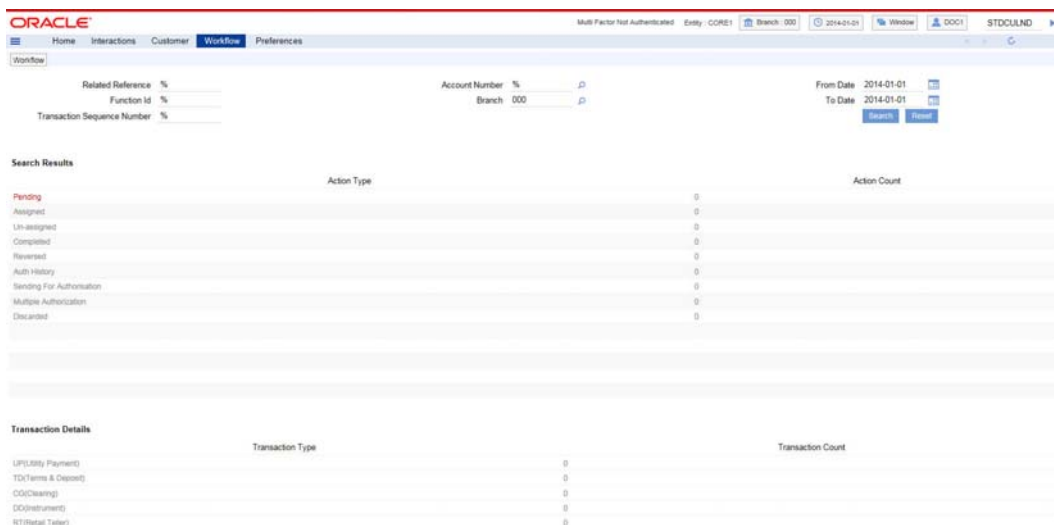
ORACLE

Multi Factor Not Authenticated Entity : CORE1 Branch : 000 2014-01-01 Window DOC1 STDCULND

Home Interactions Customer Workflow Preferences

Workflow

Related Reference %
Function Id %
Transaction Sequence Number %

Account Number %
Branch 000

From Date 2014-01-01
To Date 2014-01-01

Search Reset

Search Results

| Action Type | Action Count |
|---|---|
| Pending | 0 |
| Assigned | 0 |
| Un-assigned | 0 |
| Completed | 0 |
| Reversed | 0 |
| Auth History | 0 |
| Sending For Authorisation | 0 |
| Multiple Authorization | 0 |
| Discarded | 0 |

Transaction Details

| Transaction Type | Transaction Count |
|---|---|
| UP(Utility Payment) | 0 |
| TD(Terms & Deposit) | 0 |
| CG(Clearing) | 0 |
| DD(Instrument) | 0 |
| RT(Retail Teller) | 0 |